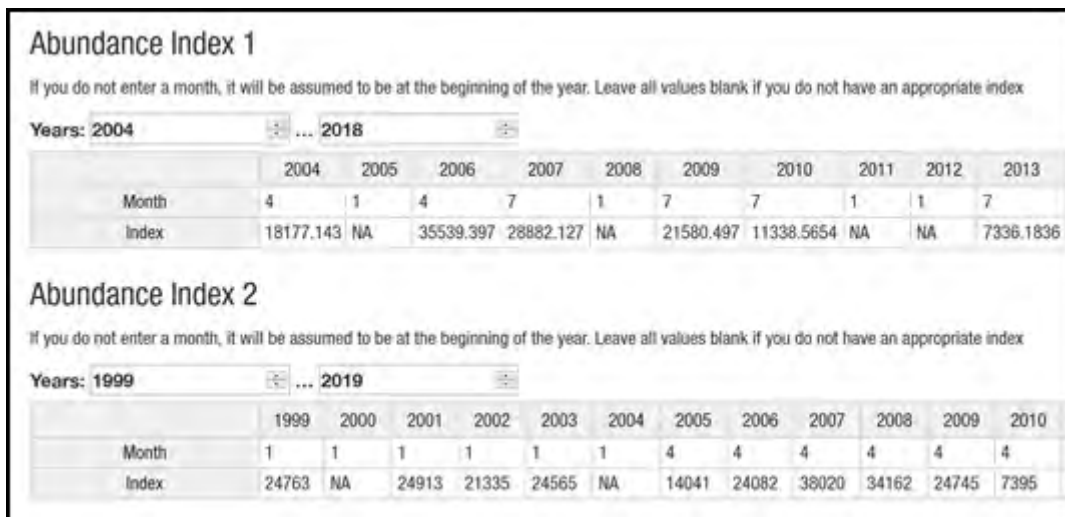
Abundance Index 1

If you do not enter a month, it will be assumed to be at the beginning of the year. Leave all values blank if you do not have an appropriate index

Years: 2004 ... 2018

| | 2004 | 2005 | 2006 | 2007 | 2008 | 2009 | 2010 | 2011 | 2012 | 2013 |
|---|---|---|---|---|---|---|---|---|---|---|
| Month | 4 | 1 | 4 | 7 | 1 | 7 | 7 | 1 | 1 | 7 |
| Index | 18177.143 | NA | 35539.397 | 28882.127 | NA | 21580.497 | 11338.5654 | NA | NA | 7336.1836 |

Abundance Index 2

If you do not enter a month, it will be assumed to be at the beginning of the year. Leave all values blank if you do not have an appropriate index

Years: 1999 ... 2019

| | 1999 | 2000 | 2001 | 2002 | 2003 | 2004 | 2005 | 2006 | 2007 | 2008 | 2009 | 2010 |
|---|---|---|---|---|---|---|---|---|---|---|---|---|
| Month | 1 | 1 | 1 | 1 | 1 | 1 | 4 | 4 | 4 | 4 | 4 | 4 |
| Index | 24763 | NA | 24913 | 21335 | 24565 | NA | 14041 | 24082 | 38020 | 34162 | 24745 | 7395 |